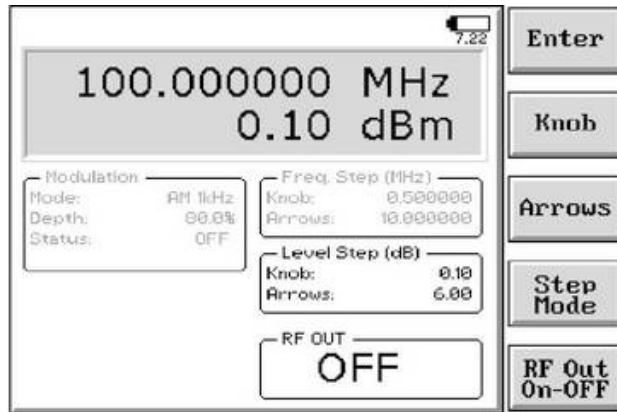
7.22

100.000000 MHz
0.10 dBm

Modulation
Mode: AM 1kHz
Depth: 80.0%
Status: OFF

Freq. Step (MHz)
Knob: 0.500000
Arrows: 10.000000

Level Step (dB)
Knob: 0.10
Arrows: 6.00

RF OUT
OFF

Enter

Knob

Arrows

Step Mode

RF Out On-OFF